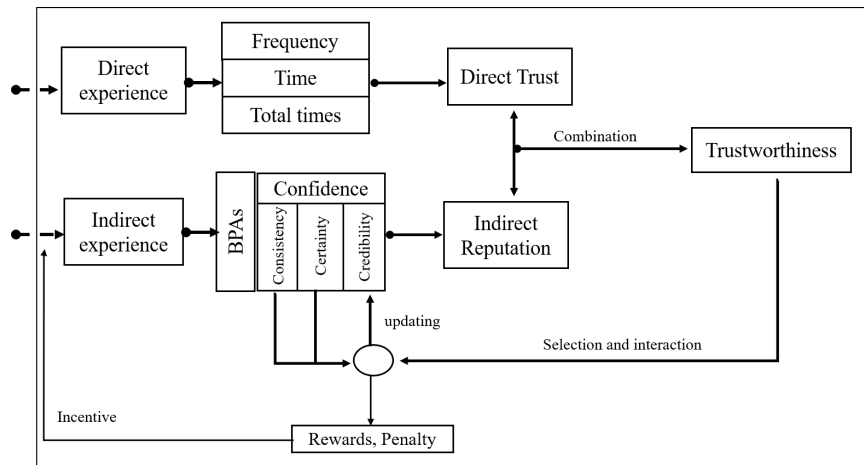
Direct experience

Frequency

Time

Total times

Direct Trust

Combination

Trustworthiness

Indirect experience

BPAs

Confidence

Consistency

Certainty

Credibility

Indirect Reputation

updating

Selection and interaction

Incentive

Rewards, Penalty